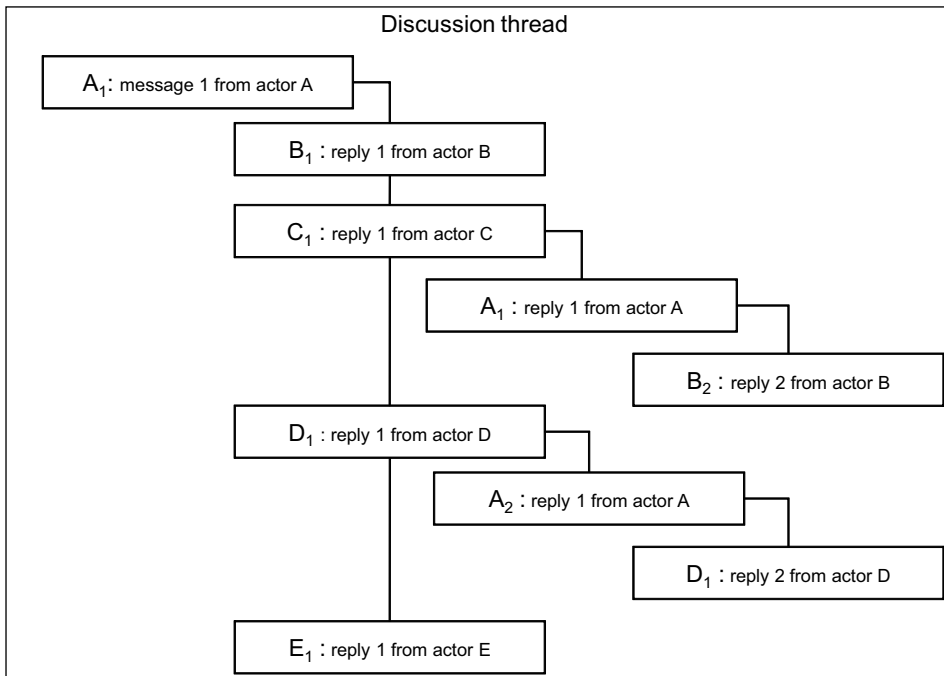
Discussion thread

$A_1$: message 1 from actor A

$B_1$ : reply 1 from actor B

$C_1$ : reply 1 from actor C

$A_1$ : reply 1 from actor A

$B_2$ : reply 2 from actor B

$D_1$ : reply 1 from actor D

$A_2$ : reply 1 from actor A

$D_1$ : reply 2 from actor D

$E_1$ : reply 1 from actor E